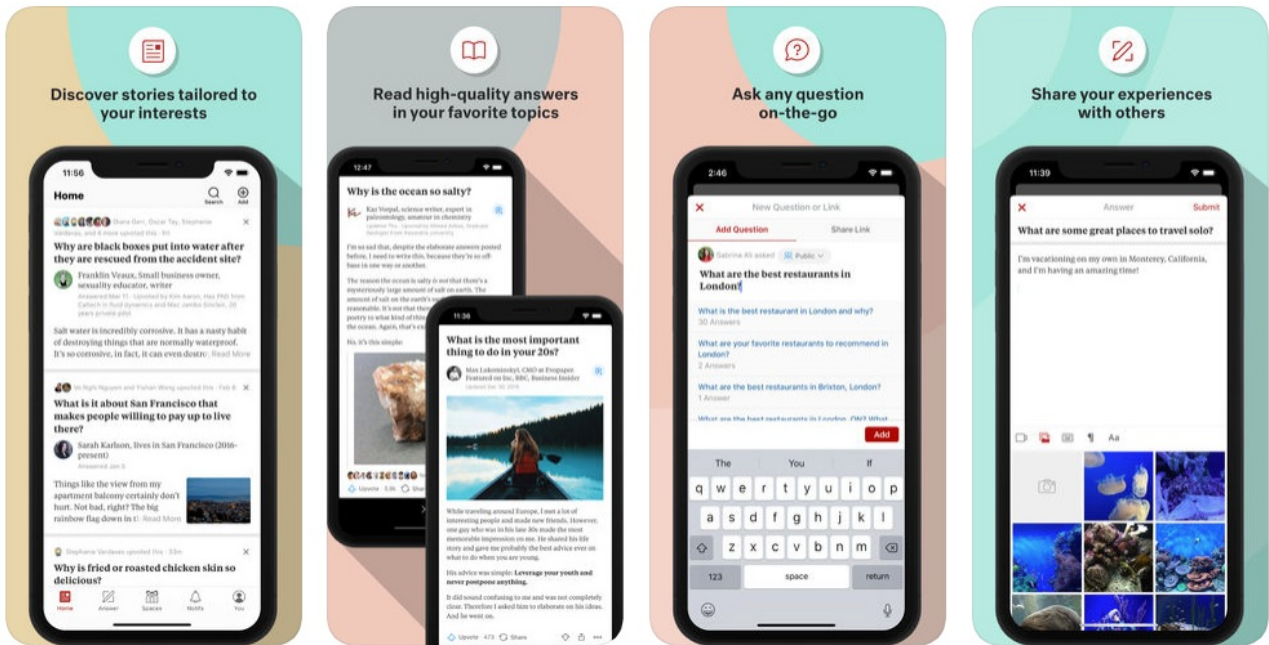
Discover stories tailored to your interests

11:56

Home

Search

Add

Shana Gerr, Oscar Tay, Stephanie Verdeaux, and 4 more upvoted this · Fri

Why are black boxes put into water after they are rescued from the accident site?

Franklin Veaux, Small business owner, sexuality educator, writer

Salt water is incredibly corrosive. It has a nasty habit of destroying things that are normally waterproof. It's so corrosive, in fact, it can even destr... Read More

Vn Nghi Nguyen and Yishan Wong upvoted this · Feb 8

What is it about San Francisco that makes people willing to pay up to live there?

Sarah Karlson, lives in San Francisco (2016-present)

Answered Jan 5

Things like the view from my apartment balcony certainly don't hurt. But most of all, I'd say, the big rainbow flag down the street... Read More

Stephanie Verdeaux upvoted this · 33m

Why is fried or roasted chicken skin so delicious?

Home

Answer

Spaces

Notifs

You

Read high-quality answers in your favorite topics

12:47

Why is the ocean so salty?

Kai Voopal, science writer, expert in paleontology, amateur in chemistry

I'm so sad that, despite the elaborate answers posted before, I need to write this, because they're all so off base in one way or another.

The reason the ocean is salty is not that there's a mysteriously large amount of salt on the earth. The amount of salt on the earth's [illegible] reasonable. It has become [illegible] the ocean. Again, that's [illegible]

No, it's this simple:

Upvote 3.3k Share

11:36

What is the most important thing to do in your 20s?

Max Lukominskyi, CMO at Evopaper. Featured on Inc, BBC, Business Insider

Updated Mar 10, 2018

While traveling around Europe, I met a lot of interesting people and made new friends. However, one guy who was in his late 30s made the most memorable impression on me. He shared his life story and gave me probably the best advice ever on what to do with my life.

His advice was simple: Leverage your youth and never postpone anything.

I did sound confusing to me and not completely clear. Therefore I asked him to elaborate on his ideas. And he went on.

Upvote 473 Share

Ask any question on-the-go

2:46

New Question or Link

Add Question

Share Link

Sabrina Ali asked

Public

What are the best restaurants in London?

What is the best restaurant in London and why?
30 Answers

What are your favorite restaurants to recommend in London?
2 Answers

What are the best restaurants in Brixton, London?
1 Answer

What are the best restaurants in London, ON? What

Add

The You If

q w e r t y u i o p
a s d f g h j k l
z x c v b n m

123 space return

Share your experiences with others

11:39

Answer

Submit

What are some great places to travel solo?

I'm vacationing on my own in Monterey, California, and I'm having an amazing time!

Aa